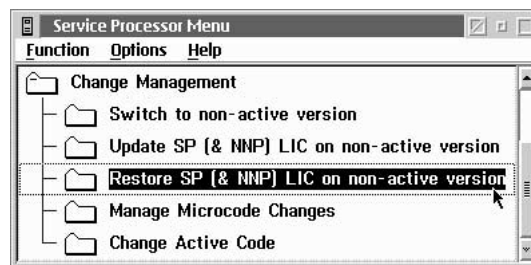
Service Processor Menu
Function Options Help
Change Management
Switch to non-active version
Update SP (& NNP) LIC on non-active version
Restore SP (& NNP) LIC on non-active version
Manage Microcode Changes
Change Active Code